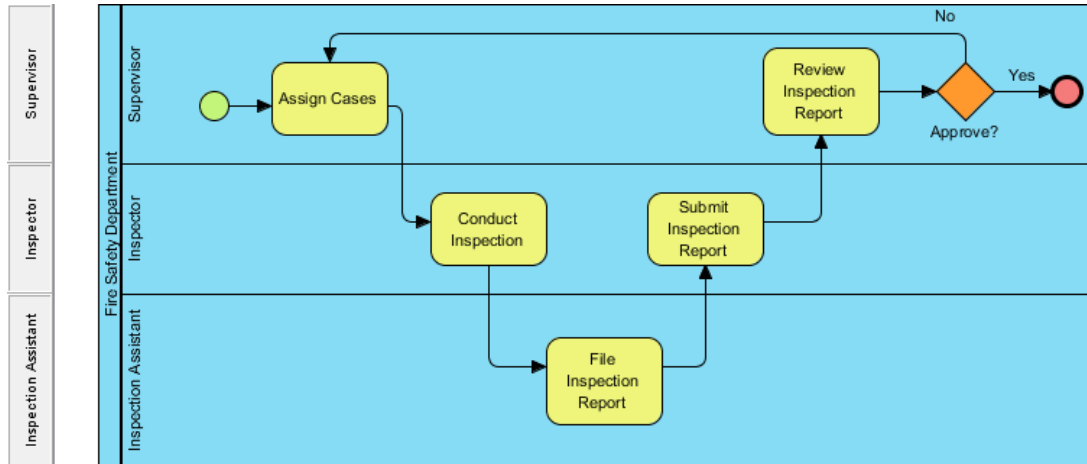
Supervisor
Inspector
Inspection Assistant

Fire Safety Department
Supervisor
Inspector
Inspection Assistant

No
Assign Cases
Review Inspection Report
Yes
Approve?
Conduct Inspection
Submit Inspection Report
File Inspection Report